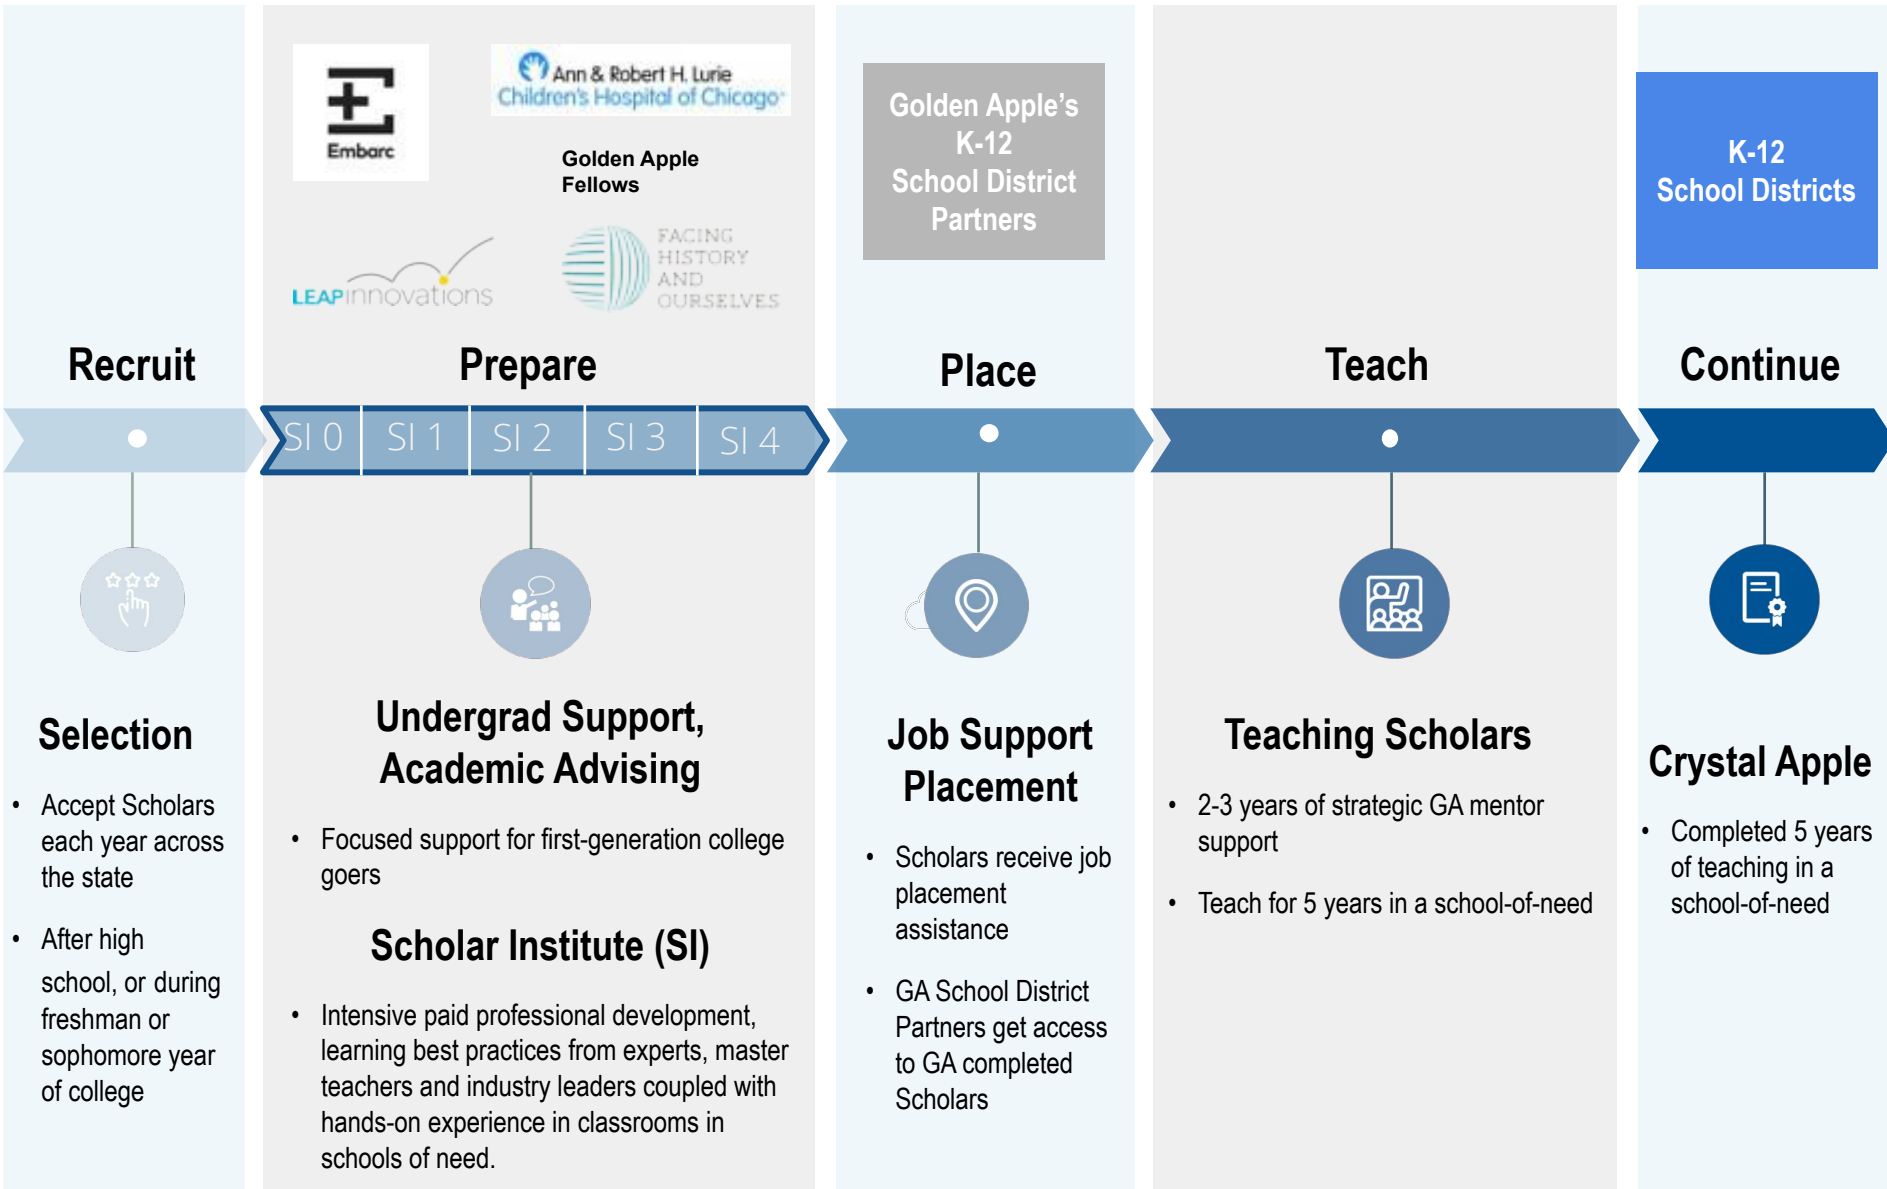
Embarc

Ann & Robert H. Lurie Children's Hospital of Chicago

Golden Apple Fellows

LEAPinnovations

FACING HISTORY AND OURSELVES

Golden Apple's K-12 School District Partners

K-12 School Districts

Recruit

Prepare

Place

Teach

Continue

SI 0 | SI 1 | SI 2 | SI 3 | SI 4

Selection

• Accept Scholars each year across the state

• After high school, or during freshman or sophomore year of college

Undergrad Support, Academic Advising

• Focused support for first-generation college goers

Scholar Institute (SI)

• Intensive paid professional development, learning best practices from experts, master teachers and industry leaders coupled with hands-on experience in classrooms in schools of need.

Job Support Placement

• Scholars receive job placement assistance

• GA School District Partners get access to GA completed Scholars

Teaching Scholars

• 2-3 years of strategic GA mentor support

• Teach for 5 years in a school-of-need

Crystal Apple

• Completed 5 years of teaching in a school-of-need